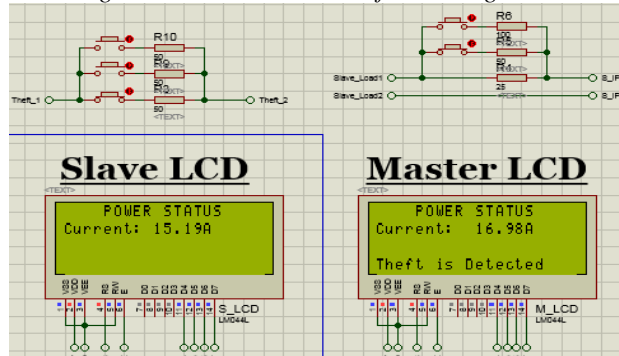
R10
50
<TEXT>
R9
50
<TEXT>
R8
50
<TEXT>
Theft_1
Theft_2

R6
100
<TEXT>
R5
50
<TEXT>
R4
25
<TEXT>
Slave_Load1
Slave_Load2
S_IF
S_IF

Slave LCD
<TEXT>
POWER STATUS
Current: 15.19A
VSS VDD VEE RS RW E D0 D1 D2 D3 D4 D5 D6 D7
S_LCD
LM044L

Master LCD
<TEXT>
POWER STATUS
Current: 16.98A
Theft is Detected
VSS VDD VEE RS RW E D0 D1 D2 D3 D4 D5 D6 D7
M_LCD
LM044L